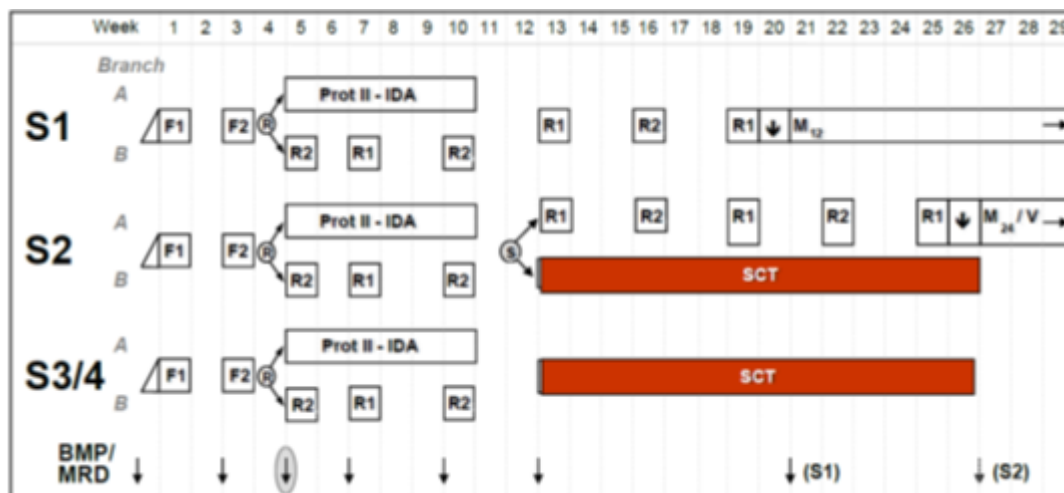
Week 1 2 3 4 5 6 7 8 9 10 11 12 13 14 15 16 17 18 19 20 21 22 23 24 25 26 27 28 2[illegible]

Branch

S1
A
B
F1
F2
R
Prot II - IDA
R2 R1 R2
R1 R2
R1 ↓ $M_{12}$

S2
A
B
F1
F2
R
Prot II - IDA
R2 R1 R2
S
R1 R2 R1 R2
R1 ↓ $M_{24}$ / V
SCT

S3/4
A
B
F1
F2
R
Prot II - IDA
R2 R1 R2
SCT

BMP/
MRD
↓ (S1)
↓ (S2)